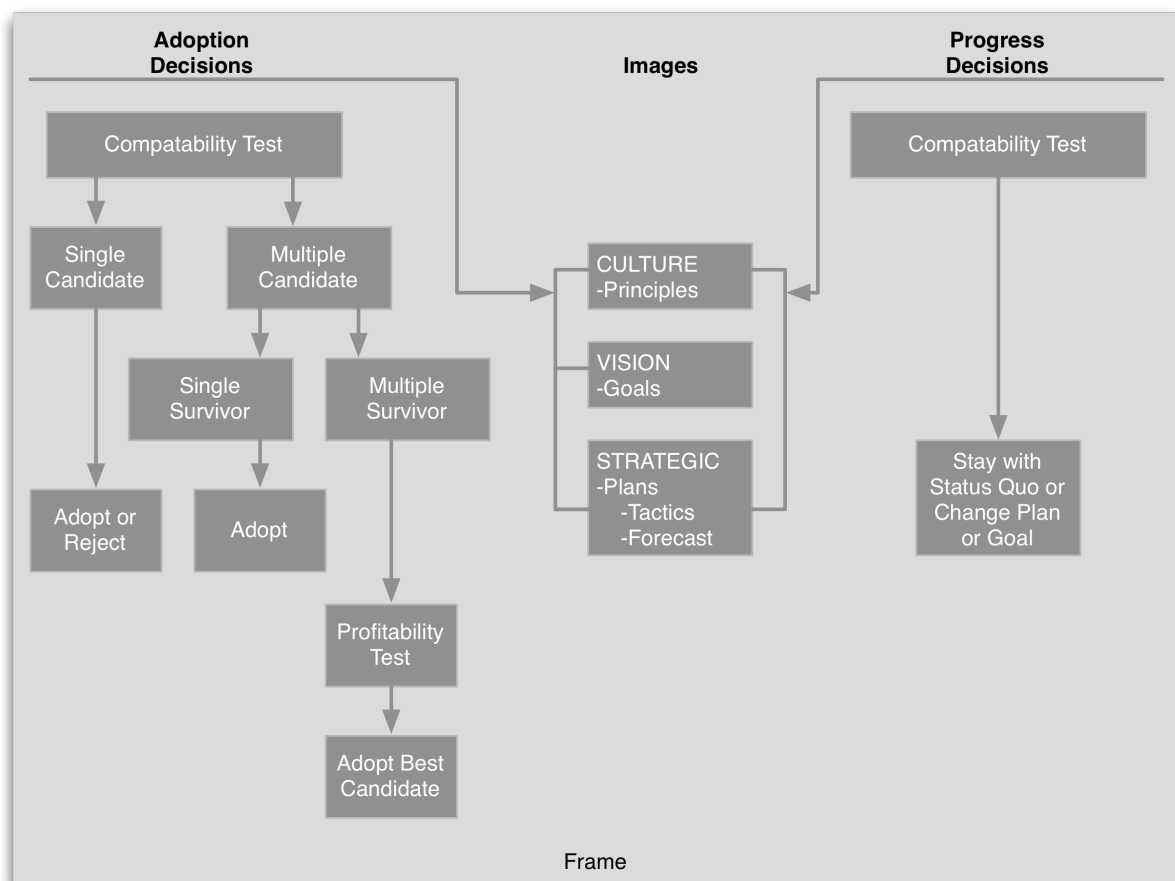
Adoption Decisions

Images

Progress Decisions

Compatability Test

Single Candidate

Multiple Candidate

Single Survivor

Multiple Survivor

Adopt or Reject

Adopt

Profitability Test

Adopt Best Candidate

CULTURE
-Principles

VISION
-Goals

STRATEGIC
-Plans
-Tactics
-Forecast

Compatability Test

Stay with Status Quo or Change Plan or Goal

Frame